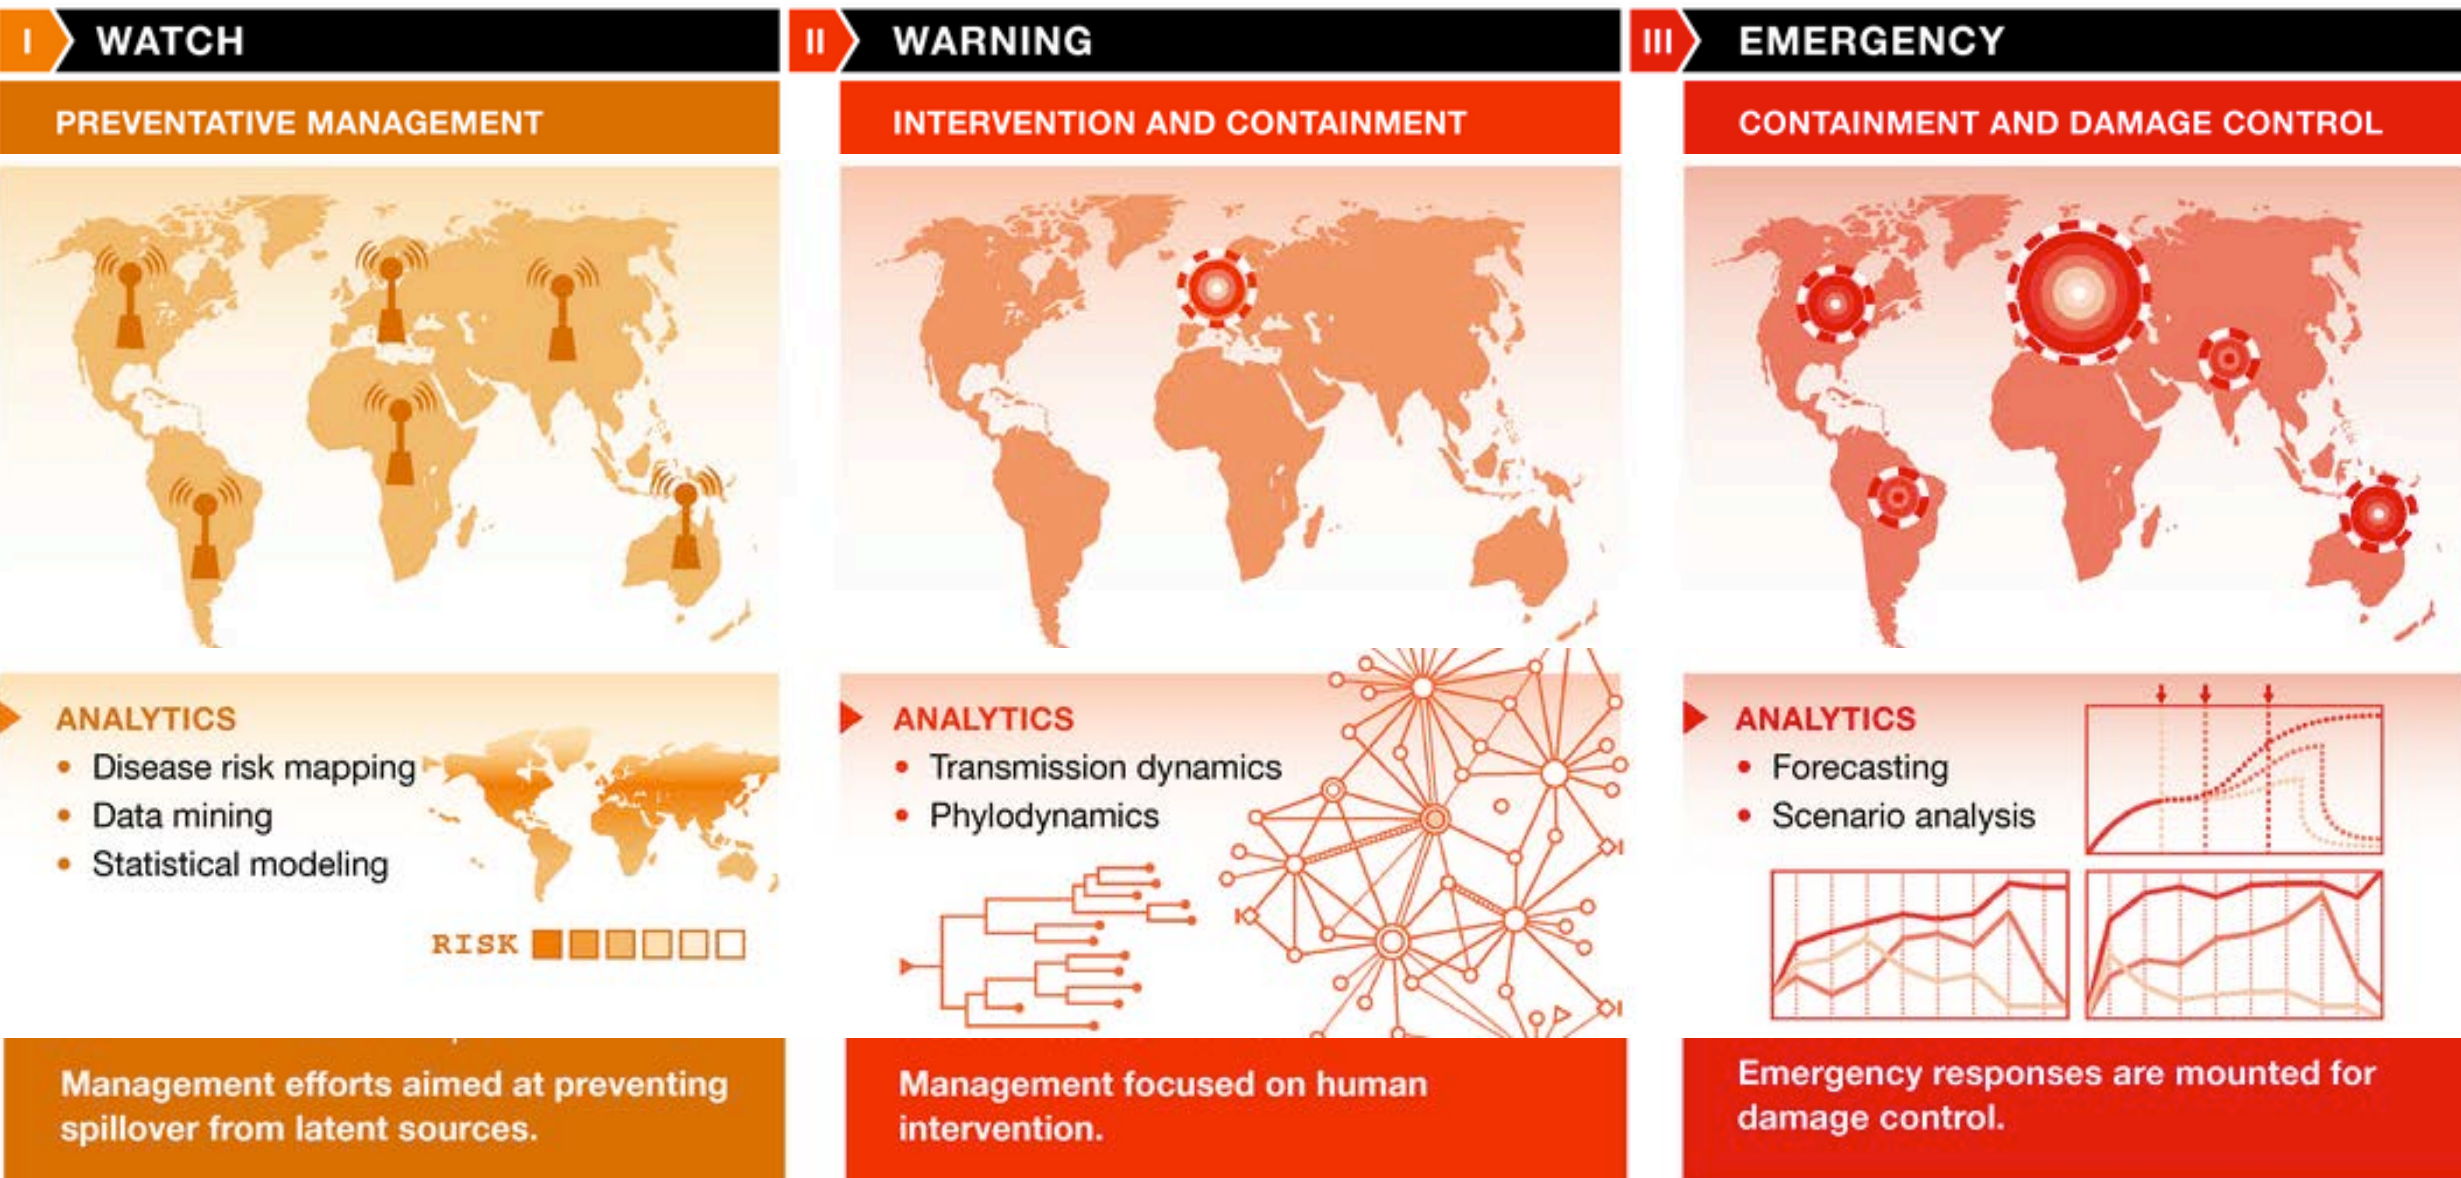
I WATCH

PREVENTATIVE MANAGEMENT

ANALYTICS
• Disease risk mapping
• Data mining
• Statistical modeling

RISK

Management efforts aimed at preventing spillover from latent sources.

II WARNING

INTERVENTION AND CONTAINMENT

ANALYTICS
• Transmission dynamics
• Phylodynamics

Management focused on human intervention.

III EMERGENCY

CONTAINMENT AND DAMAGE CONTROL

ANALYTICS
• Forecasting
• Scenario analysis

Emergency responses are mounted for damage control.